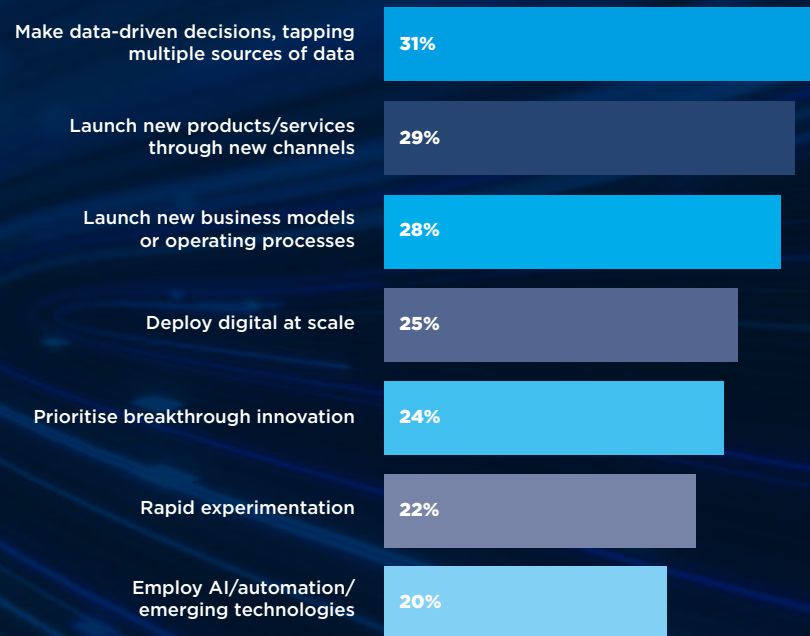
| | |
|---|---|
| Make data-driven decisions, tapping multiple sources of data | 31% |
| Launch new products/services through new channels | 29% |
| Launch new business models or operating processes | 28% |
| Deploy digital at scale | 25% |
| Prioritise breakthrough innovation | 24% |
| Rapid experimentation | 22% |
| Employ AI/automation/ emerging technologies | 20% |